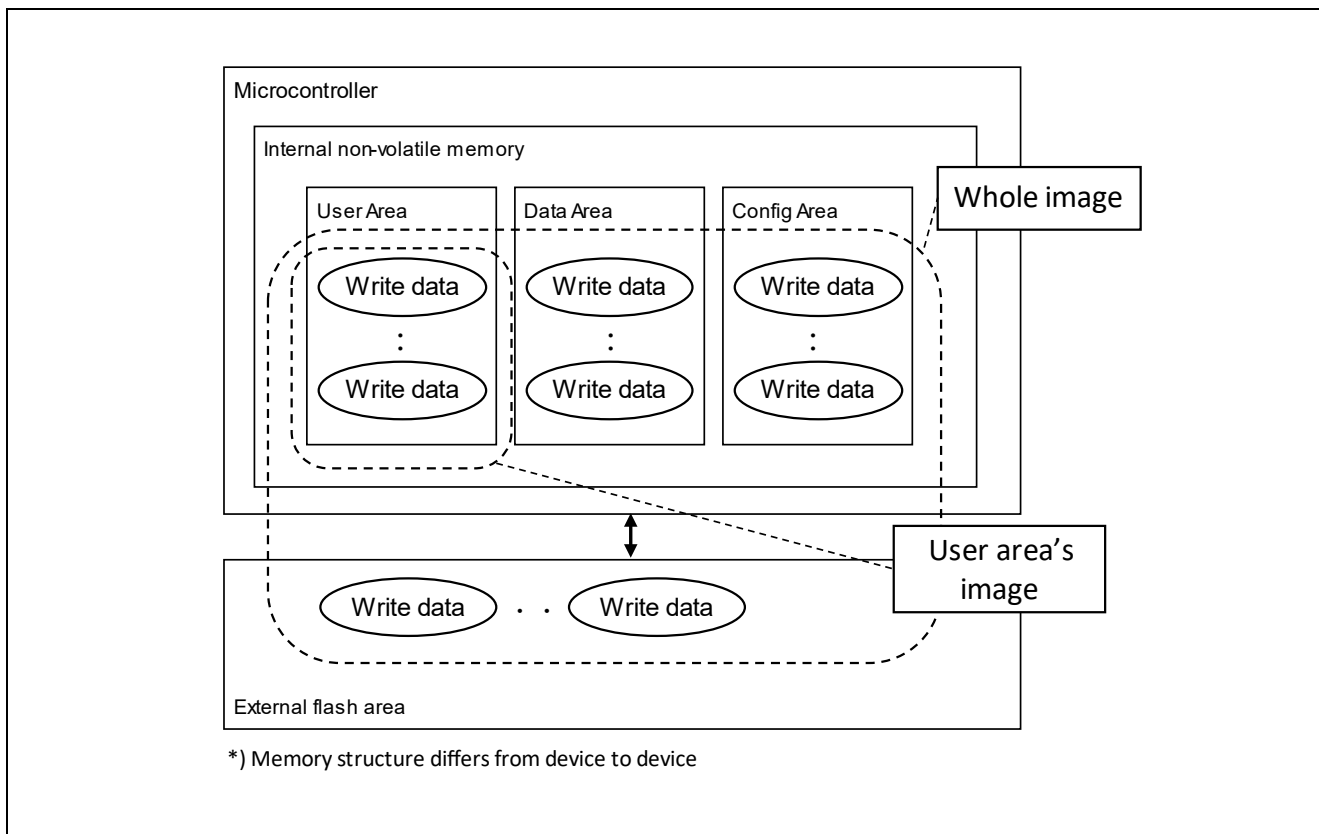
Microcontroller

Internal non-volatile memory

User Area

Write data

:

Write data

Data Area

Write data

:

Write data

Config Area

Write data

:

Write data

Whole image

User area's image

Write data

. .

Write data

External flash area

*) Memory structure differs from device to device